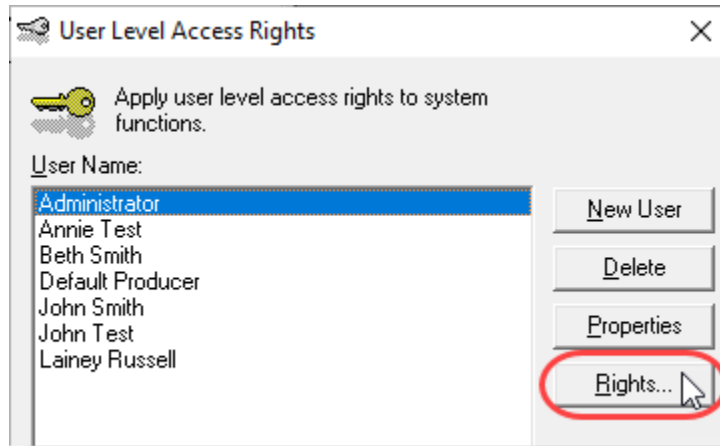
User Level Access Rights

×

Apply user level access rights to system functions.

User Name:

Administrator
Annie Test
Beth Smith
Default Producer
John Smith
John Test
Lainey Russell

New User

Delete

Properties

Rights...